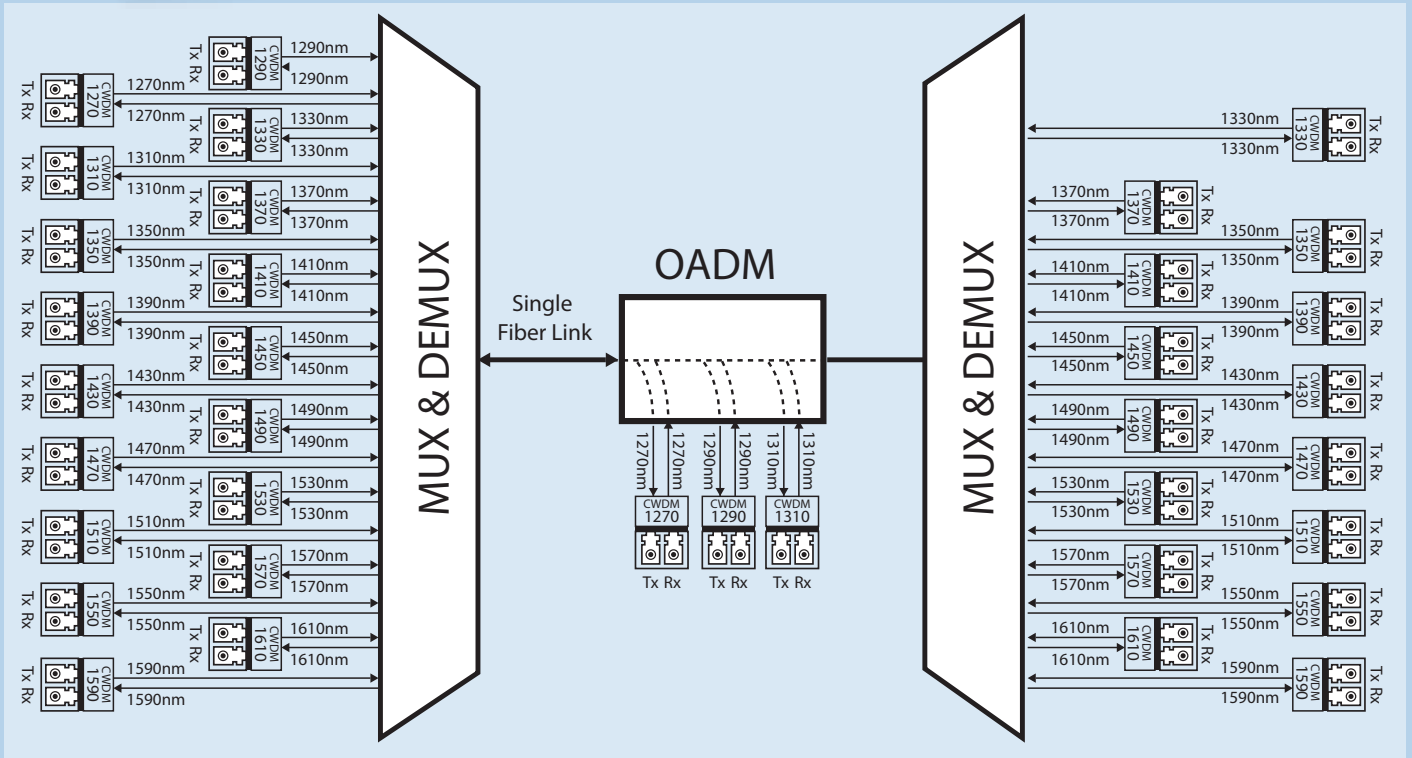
Tx Rx CWDM 1290 1290nm 1290nm
Tx Rx CWDM 1270 1270nm 1270nm
Tx Rx CWDM 1330 1330nm 1330nm
Tx Rx CWDM 1310 1310nm 1310nm
Tx Rx CWDM 1370 1370nm 1370nm
Tx Rx CWDM 1350 1350nm 1350nm
Tx Rx CWDM 1410 1410nm 1410nm
Tx Rx CWDM 1390 1390nm 1390nm
Tx Rx CWDM 1450 1450nm 1450nm
Tx Rx CWDM 1430 1430nm 1430nm
Tx Rx CWDM 1490 1490nm 1490nm
Tx Rx CWDM 1470 1470nm 1470nm
Tx Rx CWDM 1530 1530nm 1530nm
Tx Rx CWDM 1510 1510nm 1510nm
Tx Rx CWDM 1570 1570nm 1570nm
Tx Rx CWDM 1550 1550nm 1550nm
Tx Rx CWDM 1610 1610nm 1610nm
Tx Rx CWDM 1590 1590nm 1590nm

MUX & DEMUX

Single Fiber Link

OADM

1270nm 1270nm 1290nm 1290nm 1310nm 1310nm
CWDM 1270 CWDM 1290 CWDM 1310
Tx Rx Tx Rx Tx Rx

MUX & DEMUX

1330nm 1330nm CWDM 1330 Tx Rx
1370nm 1370nm CWDM 1370 Tx Rx
1350nm 1350nm CWDM 1350 Tx Rx
1410nm 1410nm CWDM 1410 Tx Rx
1390nm 1390nm CWDM 1390 Tx Rx
1450nm 1450nm CWDM 1450 Tx Rx
1430nm 1430nm CWDM 1430 Tx Rx
1490nm 1490nm CWDM 1490 Tx Rx
1470nm 1470nm CWDM 1470 Tx Rx
1530nm 1530nm CWDM 1530 Tx Rx
1510nm 1510nm CWDM 1510 Tx Rx
1570nm 1570nm CWDM 1570 Tx Rx
1550nm 1550nm CWDM 1550 Tx Rx
1610nm 1610nm CWDM 1610 Tx Rx
1590nm 1590nm CWDM 1590 Tx Rx